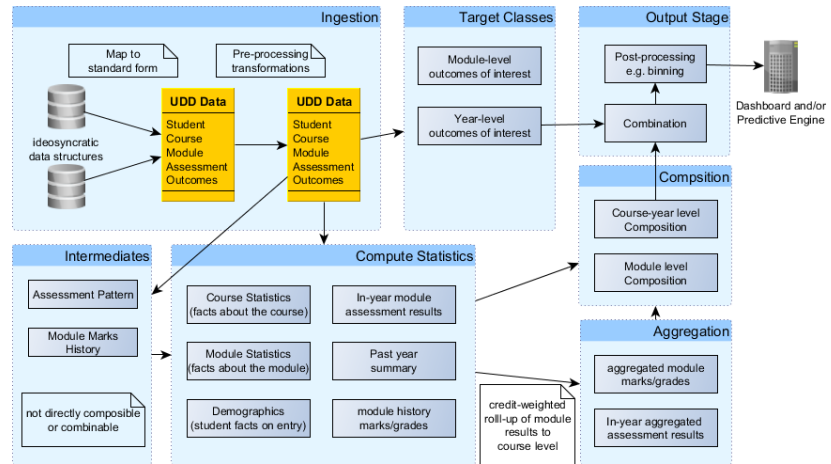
Ingestion

Map to standard form

Pre-processing transformations

ideosyncratic data structures

UDD Data
Student
Course
Module
Assessment
Outcomes

UDD Data
Student
Course
Module
Assessment
Outcomes

Target Classes

Module-level outcomes of interest

Year-level outcomes of interest

Output Stage

Post-processing e.g. binning

Combination

Dashboard and/or Predictive Engine

Compsition

Course-year level Composition

Module level Composition

Intermediates

Assessment Pattern

Module Marks History

not directly composible or combinable

Compute Statistics

Course Statistics (facts about the course)

In-year module assessment results

Module Statistics (facts about the module)

Past year summary

Demographics (student facts on entry)

module history marks/grades

credit-weighted roll-up of module results to course level

Aggregation

aggregated module marks/grades

In-year aggregated assessment results